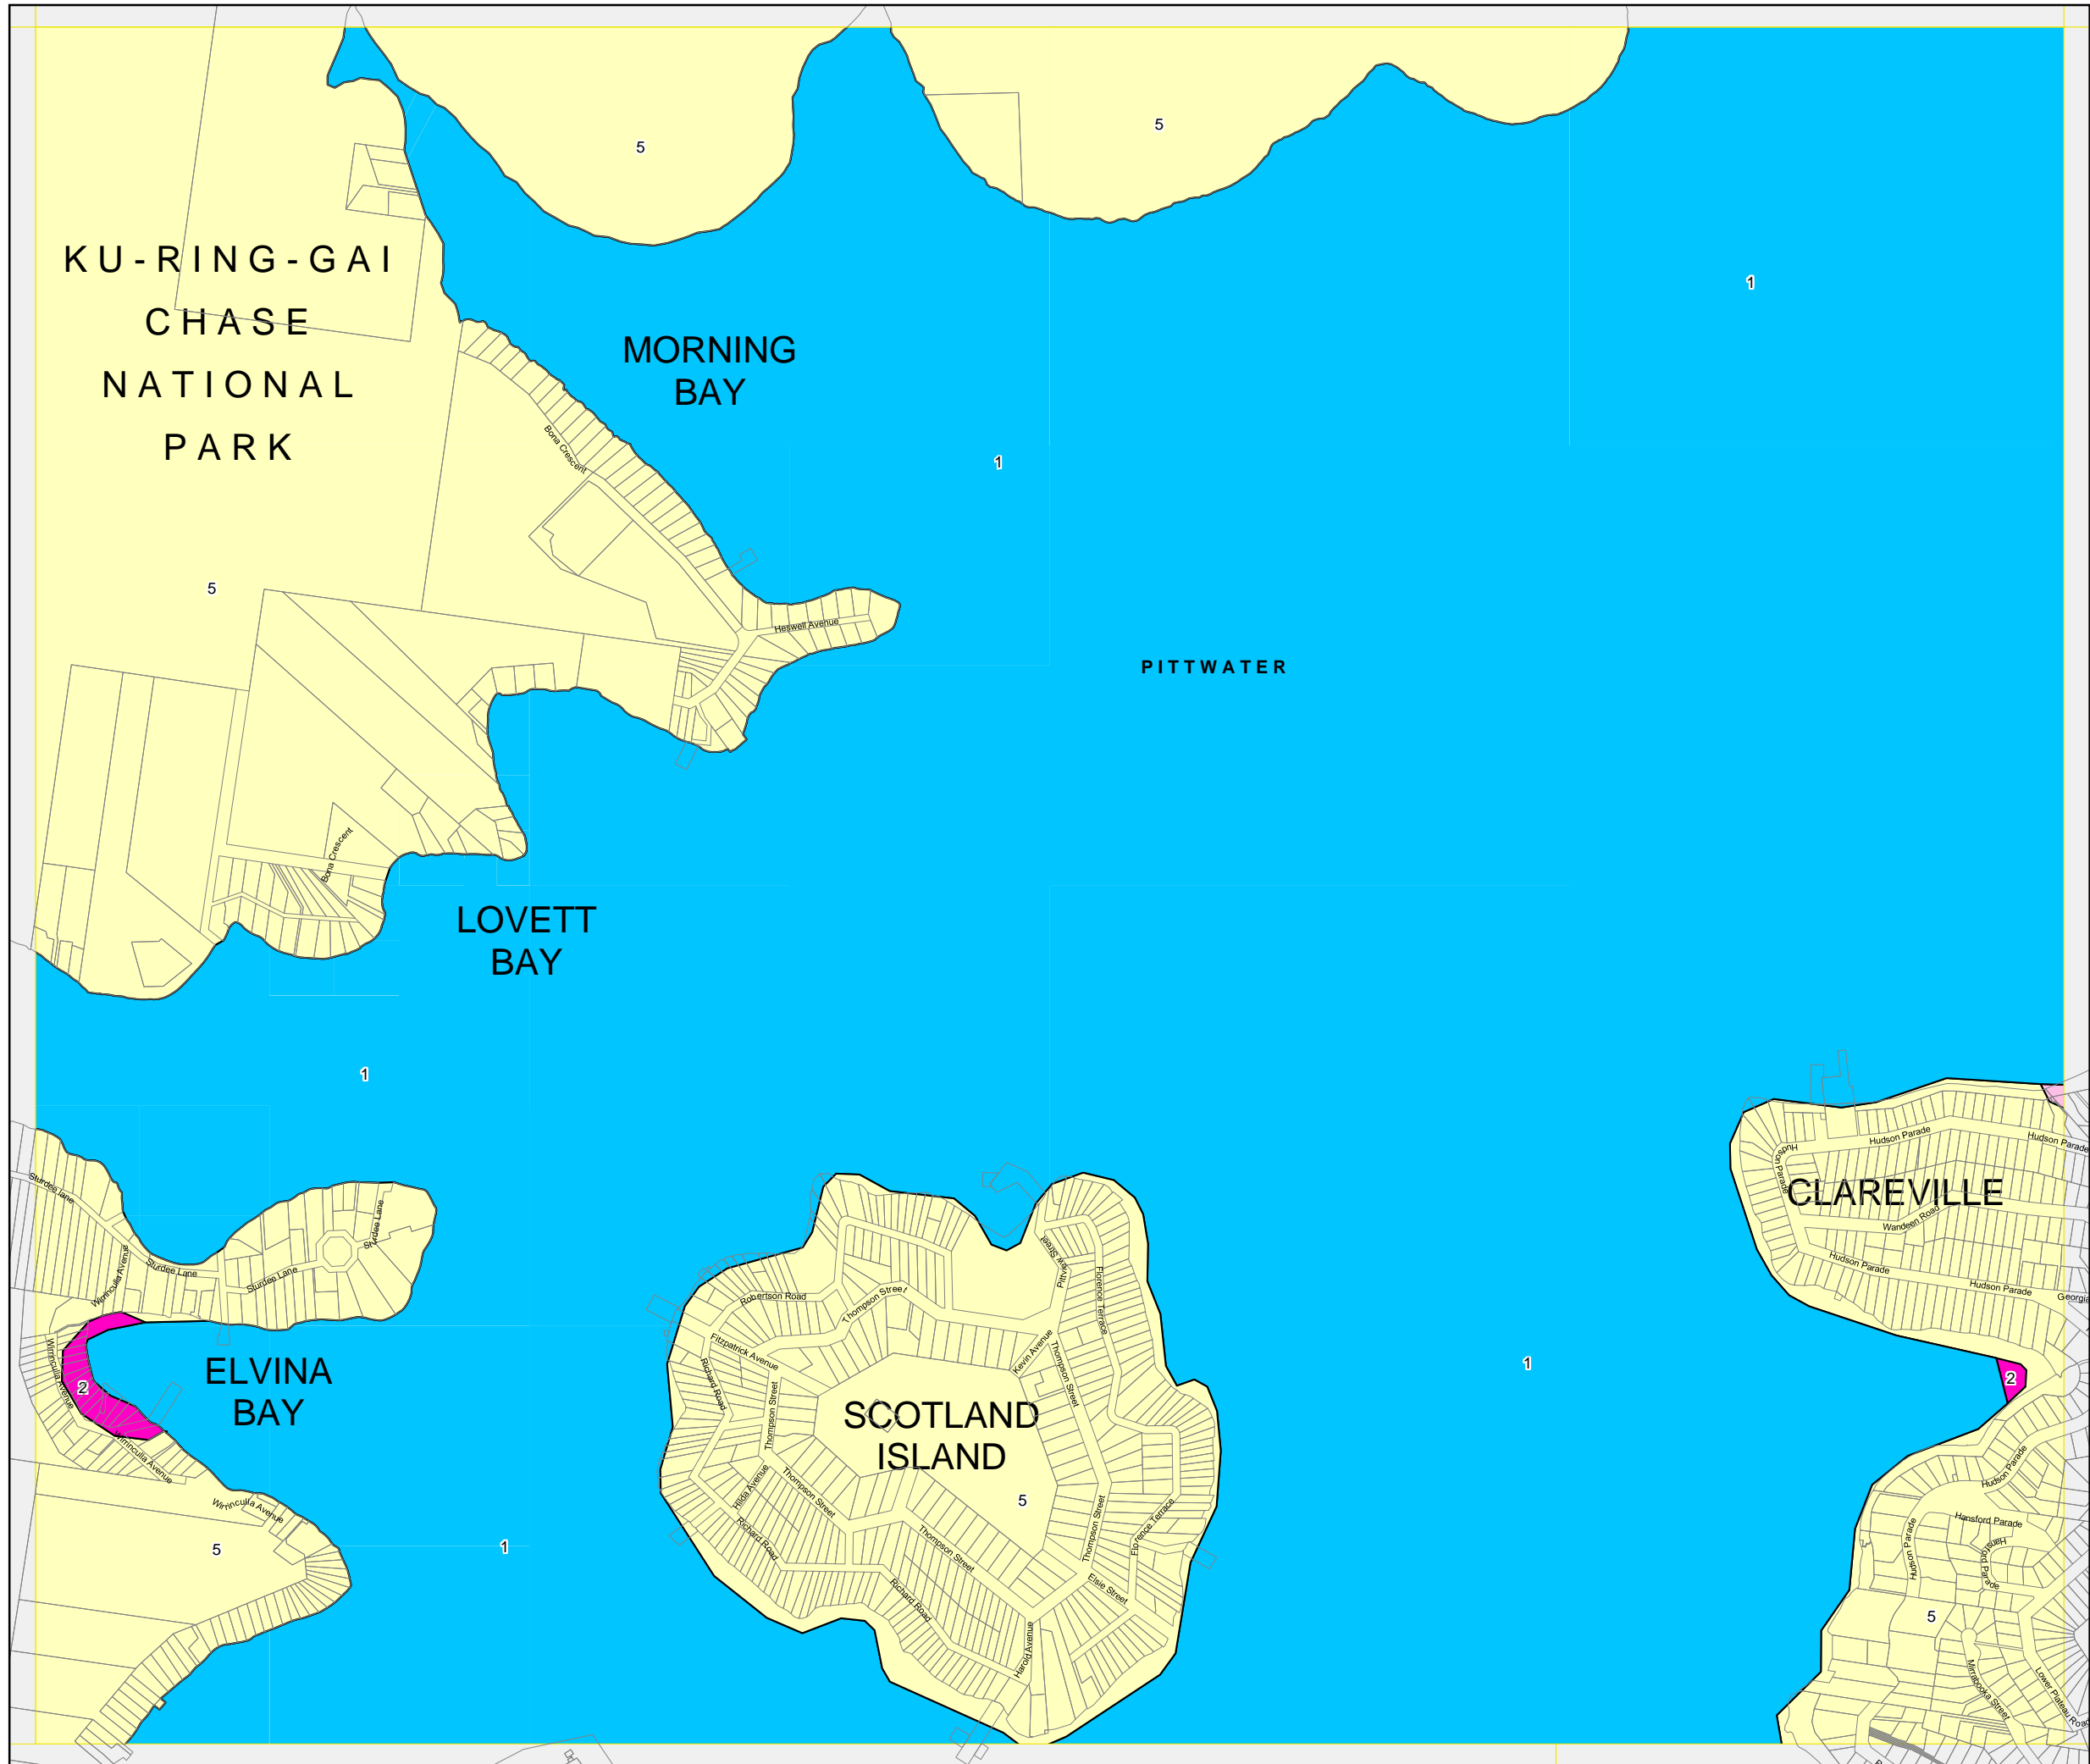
5

5

KU-RING-GAI CHASE NATIONAL PARK

MORNING BAY

1

1

Bona Crescent

5

Heswell Avenue

PITTWATER

Bona Crescent

LOVETT BAY

1

Sturdee Lane

Sturdee Lane

Sturdee Lane

Sturdee Lane

Wirringulla Avenue

ELVINA BAY

2

Wirringulla Avenue

Wirringulla Avenue

Wirringulla Avenue

5

1

Robertson Road

Thompson Street

Pitt View Street

Florence Terrace

Fitzpatrick Avenue

Richard Road

Kevin Avenue

Thompson Street

Thompson Street

SCOTLAND ISLAND

Hilda Avenue

Thompson Street

Richard Road

Thompson Street

5

Thompson Street

Florence Terrace

Elsie Street

Richard Road

Harold Avenue

1

Hudson Parade

Hudson Parade

Hudson Parade

CLAREVILLE

Wandeen Road

Hudson Parade

Hudson Parade

Georgia

2

Hudson Parade

Hansford Parade

Hudson Parade

Hudson Parade

5

Mirrabooka Street

Lower Plateau Road